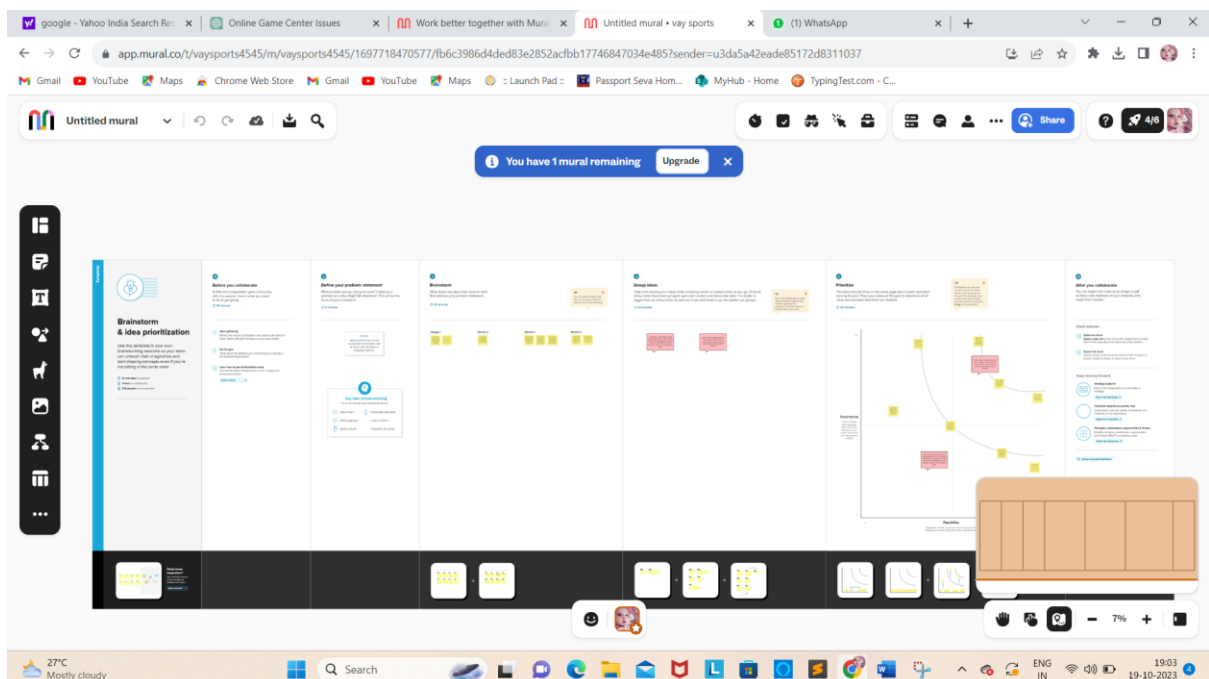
google - Yahoo India Search Res ×
Online Game Center Issues ×
Work better together with Mura ×
Untitled mural • vay sports ×
(1) WhatsApp ×
+

app.mural.co/t/vaysports4545/m/vaysports4545/1697718470577/fb6c3986d4ded83e2852acfbb17746847034e485?sender=u3da5a42eade85172d8311037

Gmail YouTube Maps Chrome Web Store Gmail YouTube Maps :: Launch Pad :: Passport Seva Hom... MyHub - Home TypingTest.com - C...

Untitled mural

Share
4/6

You have 1 mural remaining Upgrade

Brainstorm & idea prioritization

Before you collaborate

Define your problem statement

Brainstorm

Group ideas

Prioritize

After you collaborate

Impact

Feasibility

7%

27°C
Mostly cloudy

Search

ENG
IN

19:03
19-10-2023